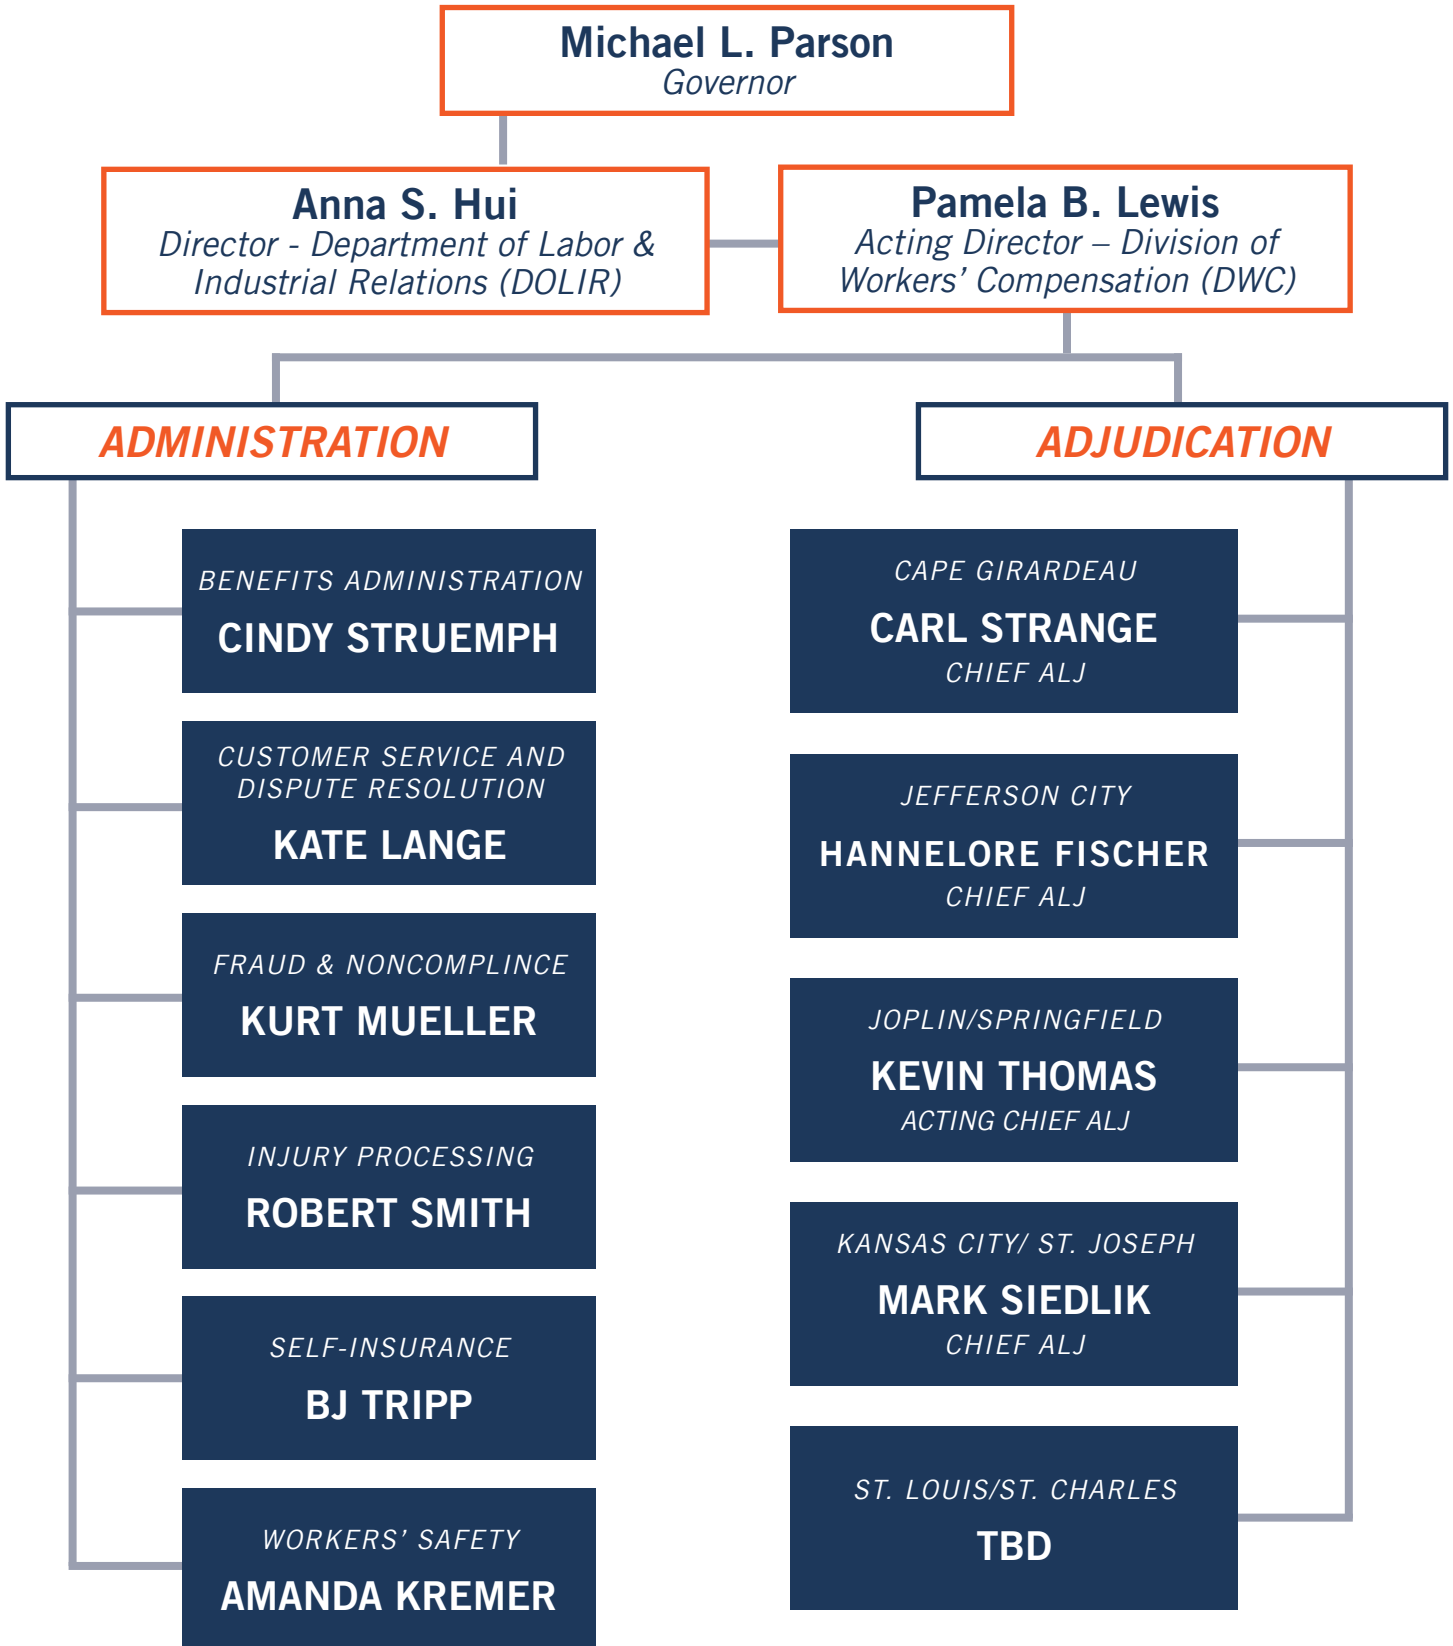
Michael L. Parson
Governor

Anna S. Hui
Director - Department of Labor & Industrial Relations (DOLIR)

Pamela B. Lewis
Acting Director – Division of Workers' Compensation (DWC)

ADMINISTRATION

BENEFITS ADMINISTRATION
CINDY STRUEMPH

CUSTOMER SERVICE AND DISPUTE RESOLUTION
KATE LANGE

FRAUD & NONCOMPLINCE
KURT MUELLER

INJURY PROCESSING
ROBERT SMITH

SELF-INSURANCE
BJ TRIPP

WORKERS' SAFETY
AMANDA KREMER

ADJUDICATION

CAPE GIRARDEAU
CARL STRANGE
CHIEF ALJ

JEFFERSON CITY
HANNELORE FISCHER
CHIEF ALJ

JOPLIN/SPRINGFIELD
KEVIN THOMAS
ACTING CHIEF ALJ

KANSAS CITY/ ST. JOSEPH
MARK SIEDLIK
CHIEF ALJ

ST. LOUIS/ST. CHARLES
TBD